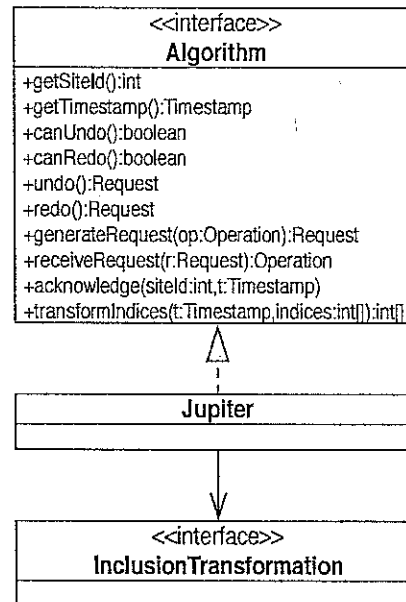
<<interface>>
Algorithm

+getSiteId():int
+getTimestamp():Timestamp
+canUndo():boolean
+canRedo():boolean
+undo():Request
+redo():Request
+generateRequest(op:Operation):Request
+receiveRequest(r:Request):Operation
+acknowledge(siteId:int,t:Timestamp)
+transformIndices(t:Timestamp,indices:int[]):int[]

Jupiter

<<interface>>
InclusionTransformation